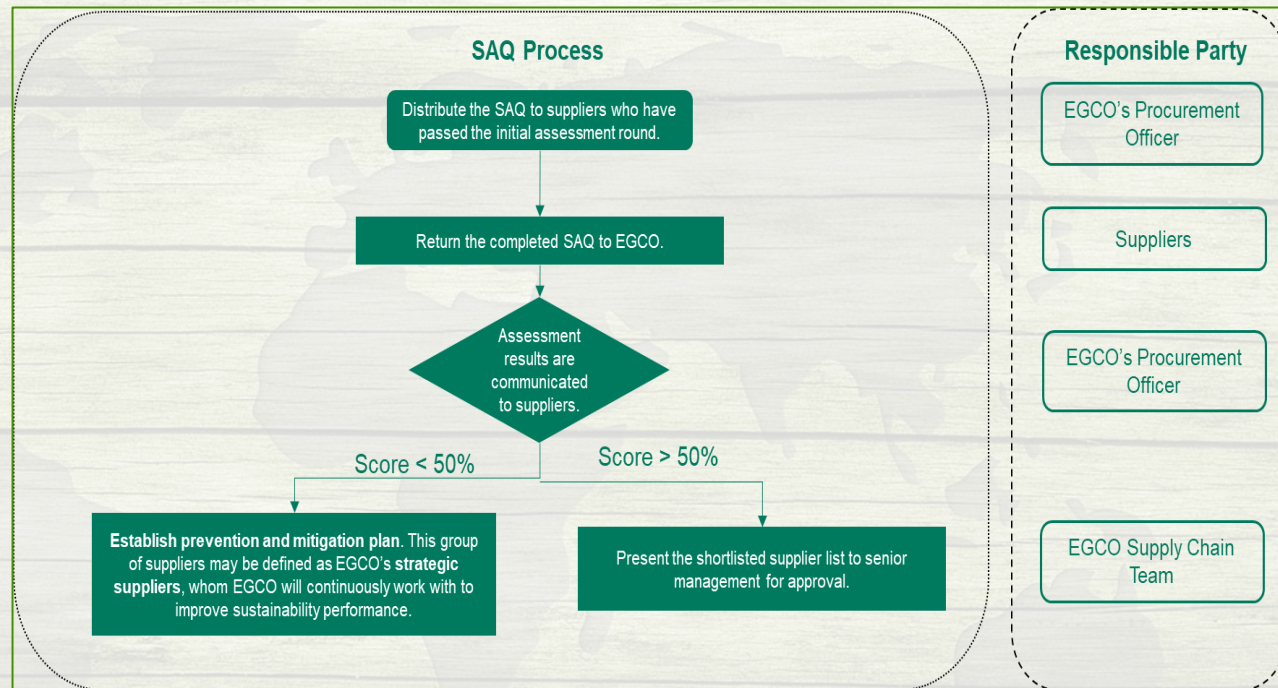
SAQ Process

Distribute the SAQ to suppliers who have passed the initial assessment round.

Return the completed SAQ to EGCO.

Assessment results are communicated to suppliers.

Score < 50%

Score > 50%

Establish prevention and mitigation plan. This group of suppliers may be defined as EGCO's strategic suppliers, whom EGCO will continuously work with to improve sustainability performance.

Present the shortlisted supplier list to senior management for approval.

Responsible Party

EGCO's Procurement Officer

Suppliers

EGCO's Procurement Officer

EGCO Supply Chain Team